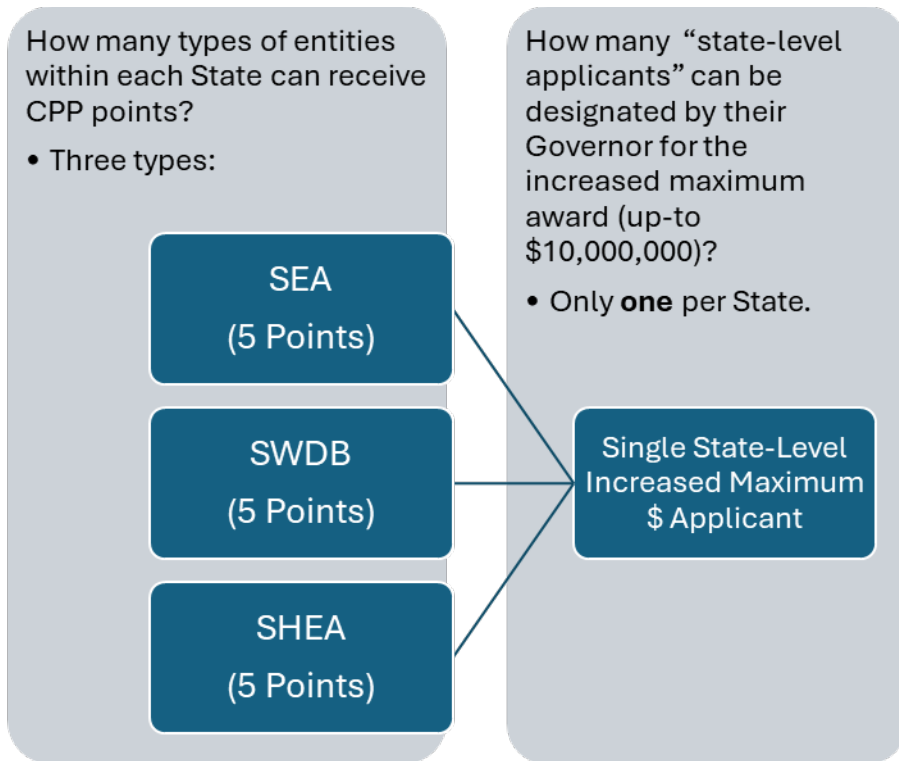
How many types of entities within each State can receive CPP points?

• Three types:

SEA
(5 Points)

SWDB
(5 Points)

SHEA
(5 Points)

How many "state-level applicants" can be designated by their Governor for the increased maximum award (up-to \$10,000,000)?

• Only **one** per State.

Single State-Level Increased Maximum \$ Applicant